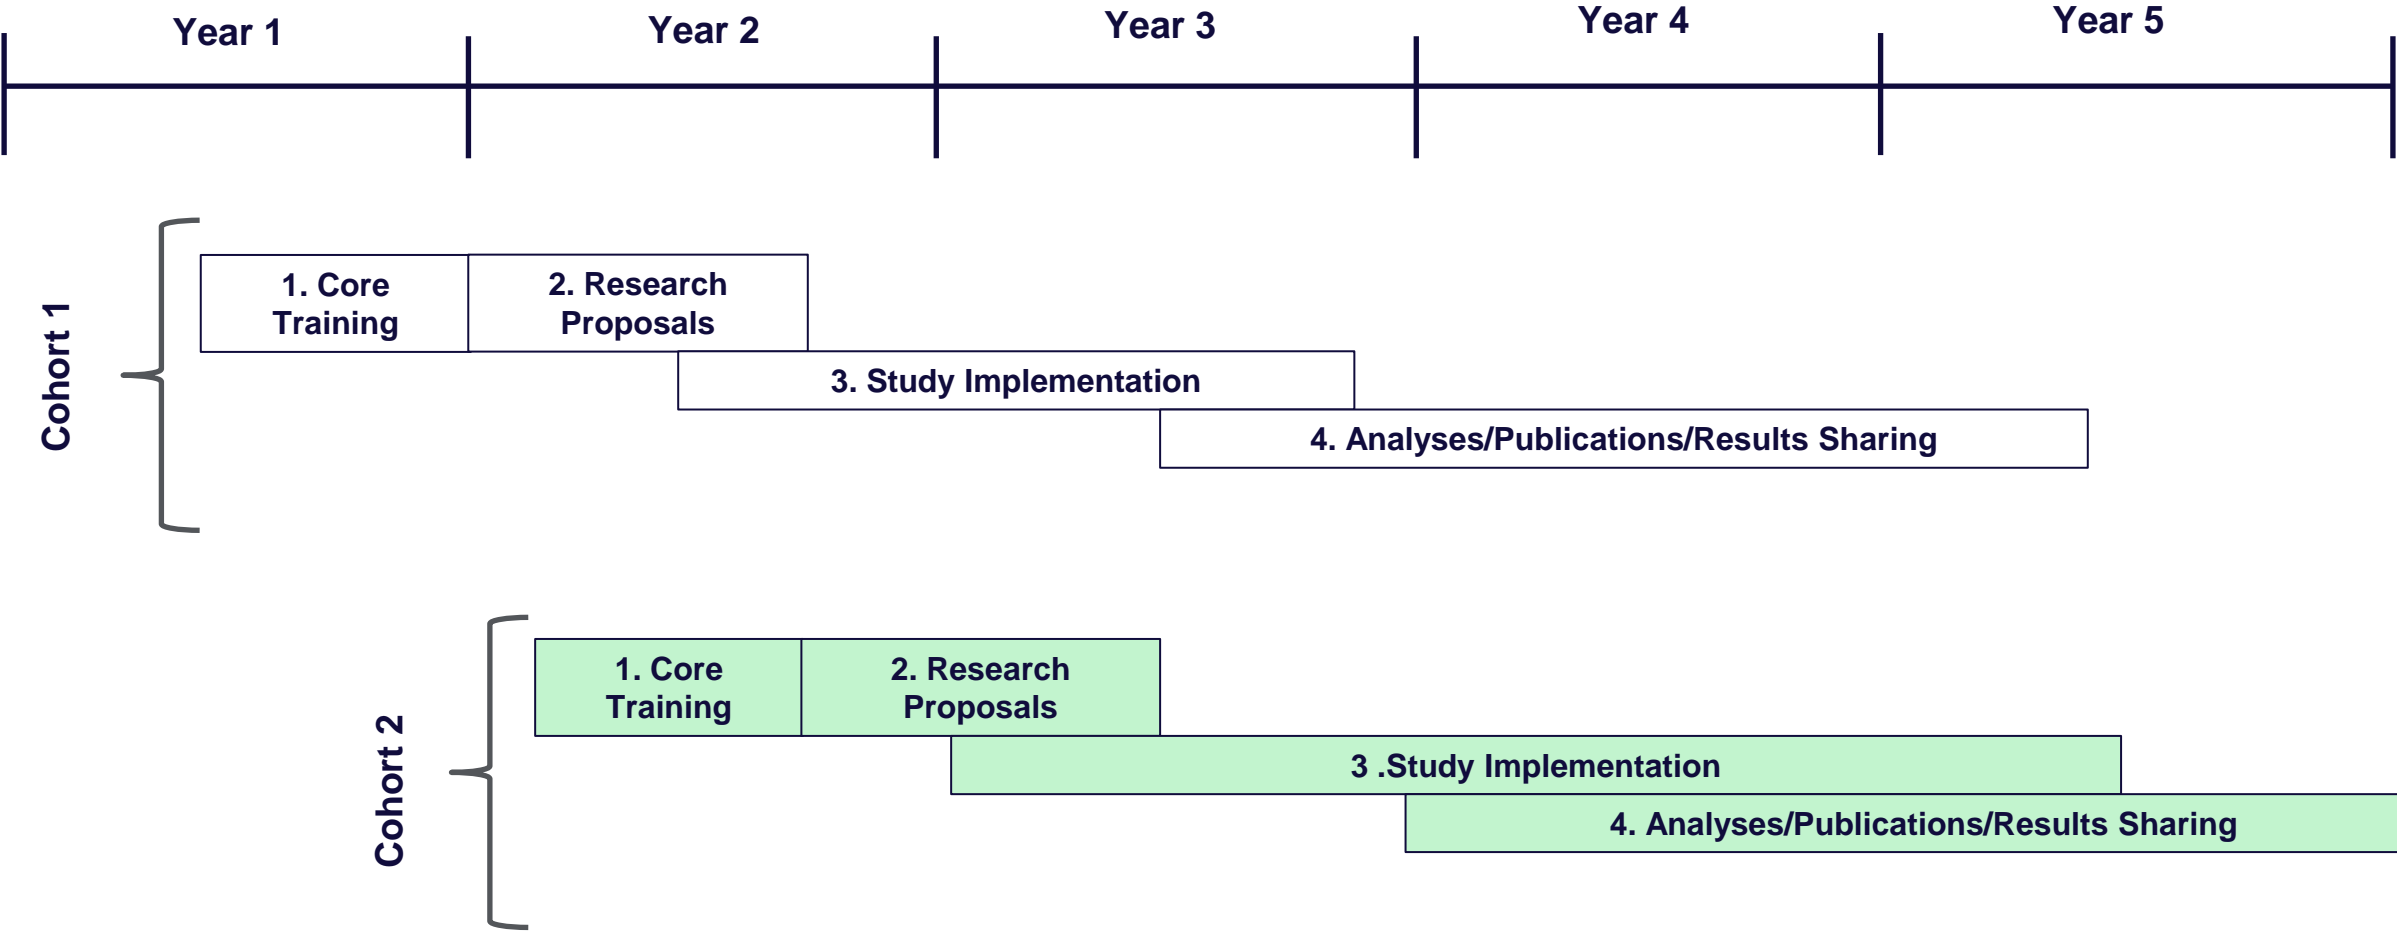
Year 1
Year 2
Year 3
Year 4
Year 5

Cohort 1

1. Core Training
2. Research Proposals
3. Study Implementation
4. Analyses/Publications/Results Sharing

Cohort 2

1. Core Training
2. Research Proposals
3 .Study Implementation
4. Analyses/Publications/Results Sharing